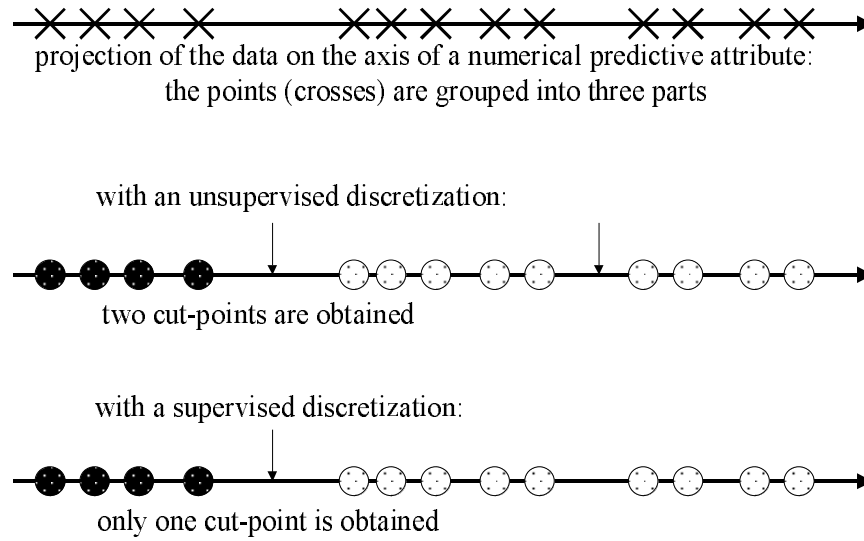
projection of the data on the axis of a numerical predictive attribute: the points (crosses) are grouped into three parts

with an unsupervised discretization:

two cut-points are obtained

with a supervised discretization:

only one cut-point is obtained